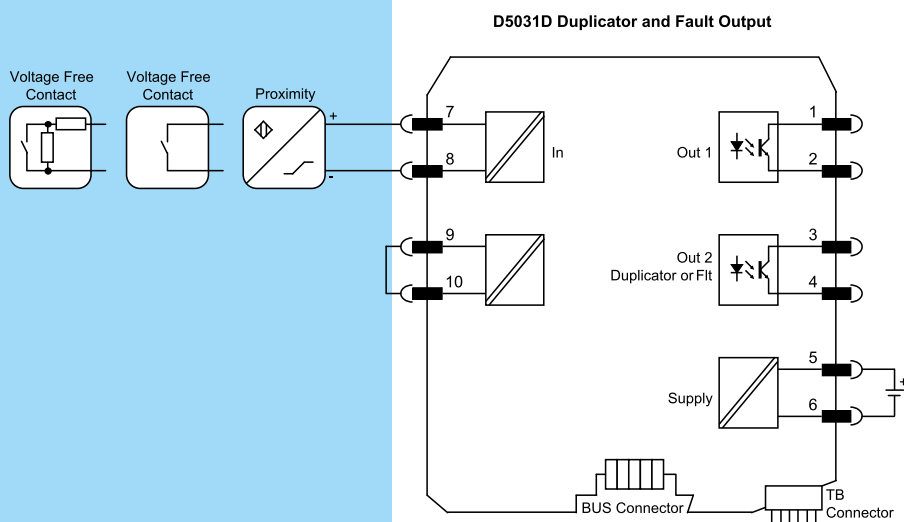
D5031D Duplicator and Fault Output

Voltage Free Contact

Voltage Free Contact

Proximity

+

-

7

8

In

9

10

1

2

Out 1

3

4

Out 2
Duplicator or Flt

5

6

Supply

+

BUS Connector

TB Connector